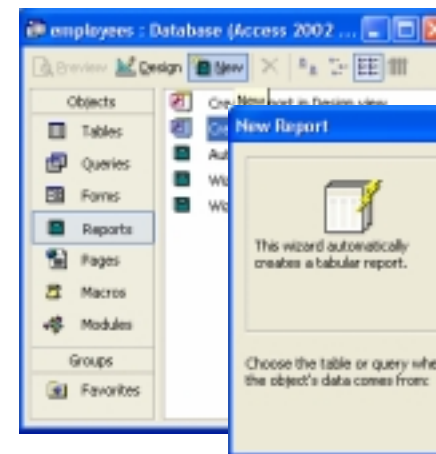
employees : Database (Access 2002 ...

Preview Design New

Objects

Tables

Queries

Forms

Reports

Pages

Macros

Modules

Groups

Favorites

Cre New ort in Design view

Cre

Aut

Wiz

Wiz

New Report

This wizard automatically creates a tabular report.

Choose the table or query whe the object's data comes from: